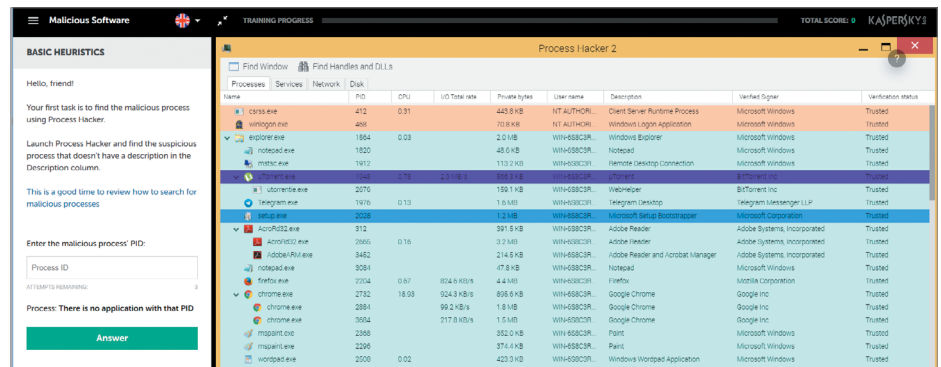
Malicious Software

TRAINING PROGRESS

TOTAL SCORE: 0

KASPERSKY

BASIC HEURISTICS

Hello, friend!

Your first task is to find the malicious process using Process Hacker.

Launch Process Hacker and find the suspicious process that doesn't have a description in the Description column.

This is a good time to review how to search for malicious processes

Enter the malicious process' PID:

Process ID

ATTEMPTS REMAINING: 3

Process: There is no application with that PID

Answer

Process Hacker 2

Find Window | Find Handles and DLLs

Processes | Services | Network | Disk

| Name | PID | CPU | I/O Total rate | Private bytes | User name | Description | Verified Signer | Verification status |
|---|---|---|---|---|---|---|---|---|
| csrss.exe | 412 | 0.31 | | 445.8 KB | NT AUTHORI... | Client Server Runtime Process | Microsoft Windows | Trusted |
| winlogon.exe | 468 | | | 70.8 KB | NT AUTHORI... | Windows Logon Application | Microsoft Windows | Trusted |
| explorer.exe | 1864 | 0.03 | | 2.0 MB | WIN-6S8C3R... | Windows Explorer | Microsoft Windows | Trusted |
| notepad.exe | 1820 | | | 48.6 KB | WIN-6S8C3R... | Notepad | Microsoft Windows | Trusted |
| mstsc.exe | 1912 | | | 113.2 KB | WIN-6S8C3R... | Remote Desktop Connection | Microsoft Windows | Trusted |
| uTorrent.exe | 1848 | 0.73 | 2.3 kB/s | 566.3 KB | WIN-6S8C3R... | uTorrent | BitTorrent Inc | Trusted |
| utorrentie.exe | 2070 | | | 159.1 KB | WIN-6S8C3R... | WebHelper | BitTorrent Inc | Trusted |
| Telegram.exe | 1976 | 0.13 | | 1.6 MB | WIN-6S8C3R... | Telegram Desktop | Telegram Messenger LLP | Trusted |
| setup.exe | 2028 | | | 1.2 MB | WIN-6S8C3R... | Microsoft Setup Bootstrapper | Microsoft Corporation | Trusted |
| AcroRd32.exe | 312 | | | 391.5 KB | WIN-6S8C3R... | Adobe Reader | Adobe Systems, Incorporated | Trusted |
| AcroRd32.exe | 2665 | 0.16 | | 3.2 MB | WIN-6S8C3R... | Adobe Reader | Adobe Systems, Incorporated | Trusted |
| AdobeARM.exe | 3452 | | | 214.6 KB | WIN-6S8C3R... | Adobe Reader and Acrobat Manager | Adobe Systems, Incorporated | Trusted |
| notepad.exe | 3084 | | | 47.8 KB | WIN-6S8C3R... | Notepad | Microsoft Windows | Trusted |
| firefox.exe | 2204 | 0.67 | 824.6 kB/s | 4.4 MB | WIN-6S8C3R... | Firefox | Mozilla Corporation | Trusted |
| chrome.exe | 2732 | 18.93 | 924.3 kB/s | 805.6 KB | WIN-6S8C3R... | Google Chrome | Google Inc | Trusted |
| chrome.exe | 2884 | | 99.2 kB/s | 1.8 MB | WIN-6S8C3R... | Google Chrome | Google Inc | Trusted |
| chrome.exe | 3604 | | 217.8 kB/s | 1.5 MB | WIN-6S8C3R... | Google Chrome | Google Inc | Trusted |
| mspaint.exe | 2368 | | | 352.0 KB | WIN-6S8C3R... | Paint | Microsoft Windows | Trusted |
| mspaint.exe | 2296 | | | 374.4 KB | WIN-6S8C3R... | Paint | Microsoft Windows | Trusted |
| wordpad.exe | 2508 | 0.02 | | 423.3 KB | WIN-6S8C3R... | Windows Wordpad Application | Microsoft Windows | Trusted |